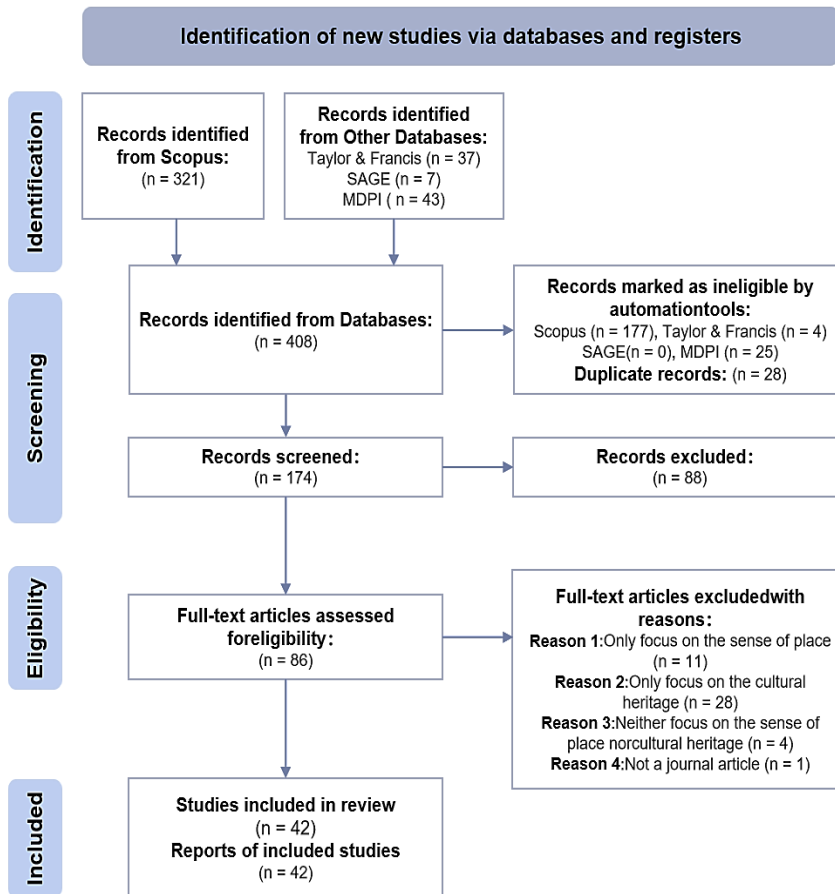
Identification of new studies via databases and registers

Identification

Records identified from Scopus:
(n = 321)

Records identified from Other Databases:
Taylor & Francis (n = 37)
SAGE (n = 7)
MDPI ( n = 43)

Screening

Records identified from Databases:
(n = 408)

Records marked as ineligible by automationtools:
Scopus (n = 177), Taylor & Francis (n = 4)
SAGE(n = 0), MDPI (n = 25)
Duplicate records: (n = 28)

Records screened:
(n = 174)

Records excluded:
(n = 88)

Eligibility

Full-text articles assessed foreligibility:
(n = 86)

Full-text articles excludedwith reasons:
Reason 1:Only focus on the sense of place (n = 11)
Reason 2:Only focus on the cultural heritage (n = 28)
Reason 3:Neither focus on the sense of place norcultural heritage (n = 4)
Reason 4:Not a journal article (n = 1)

Included

Studies included in review
(n = 42)
Reports of included studies
(n = 42)